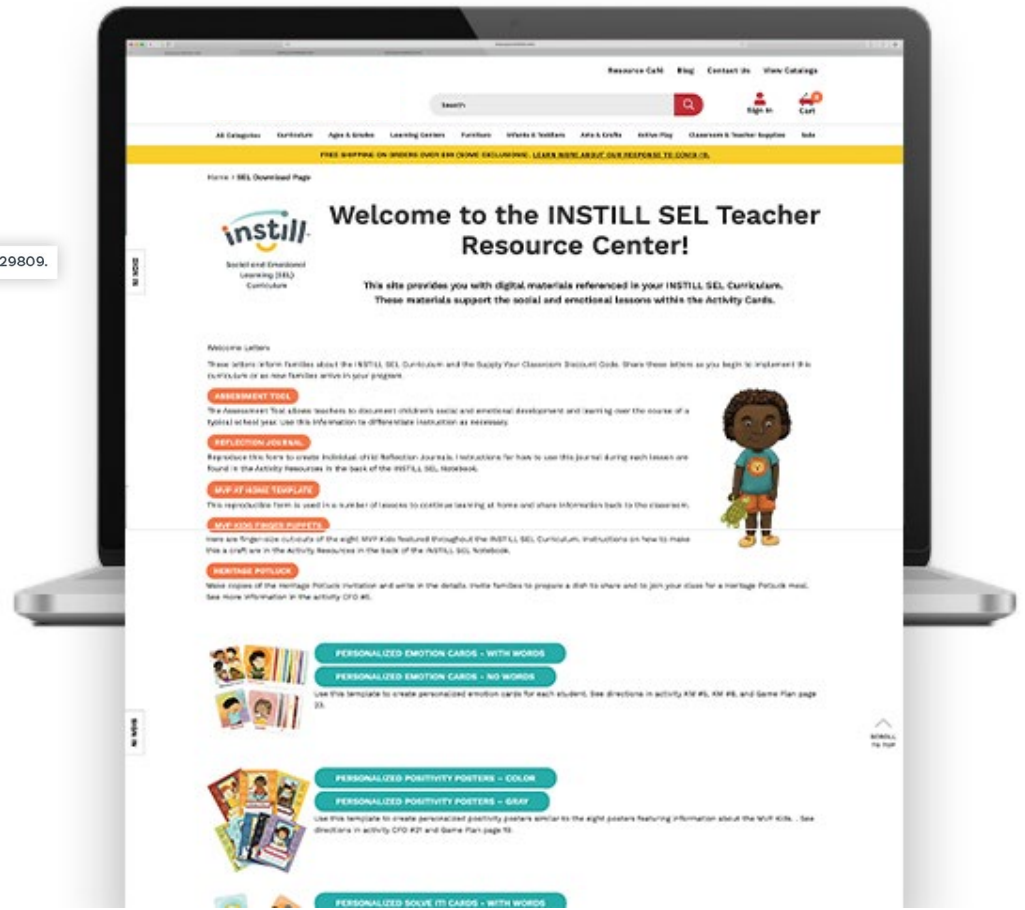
29809.

Resource Café Blog Contact Us View Catalogs

Search

Sign In Cart

All Categories Curriculum Ages & Grades Learning Centers Furniture Infants & Toddlers Arts & Crafts Active Play Classroom & Teacher Supplies Sale

FREE SHIPPING ON ORDERS OVER $49 (SOME EXCLUSIONS). LEARN MORE ABOUT OUR RESPONSE TO COVID-19.

Home | SEL Download Page

instill

Social and Emotional Learning (SEL) Curriculum

Welcome to the INSTILL SEL Teacher Resource Center!

This site provides you with digital materials referenced in your INSTILL SEL Curriculum. These materials support the social and emotional lessons within the Activity Cards.

SIGN IN

Welcome Letters

These letters inform families about the INSTILL SEL Curriculum and the Supply Your Classroom Discount Code. Share these letters as you begin to implement the curriculum or as new families arrive in your program.

ASSESSMENT TOOL

The Assessment Tool allows teachers to document children's social and emotional development and learning over the course of a typical school year. Use this information to differentiate instruction as necessary.

REFLECTION JOURNAL

Reproduce this form to create individual child Reflection Journals. Instructions for how to use this journal during each lesson are found in the Activity Resources in the back of the INSTILL SEL Notebook.

MVP AT HOME TEMPLATE

This reproducible form is used in a number of lessons to continue learning at home and share information back to the classroom.

MVP KIDS FINGER PUPPETS

Here are finger-size cutouts of the eight MVP Kids featured throughout the INSTILL SEL Curriculum. Instructions on how to make this a craft are in the Activity Resources in the back of the INSTILL SEL Notebook.

HERITAGE POTLUCK

Make copies of the Heritage Potluck invitation and write in the details. Invite families to prepare a dish to share and to join your class for a Heritage Potluck meal. See more information in the activity CFD #5.

PERSONALIZED EMOTION CARDS - WITH WORDS

PERSONALIZED EMOTION CARDS - NO WORDS

Use this template to create personalized emotion cards for each student. See directions in activity KM #5, KM #8, and Game Plan page 33.

SIGN IN

SCROLL TO TOP

PERSONALIZED POSITIVITY POSTERS - COLOR

PERSONALIZED POSITIVITY POSTERS - GRAY

Use this template to create personalized positivity posters similar to the eight posters featuring information about the MVP Kids. See directions in activity CFD #21 and Game Plan page 19.

PERSONALIZED SOLVE IT! CARDS - WITH WORDS